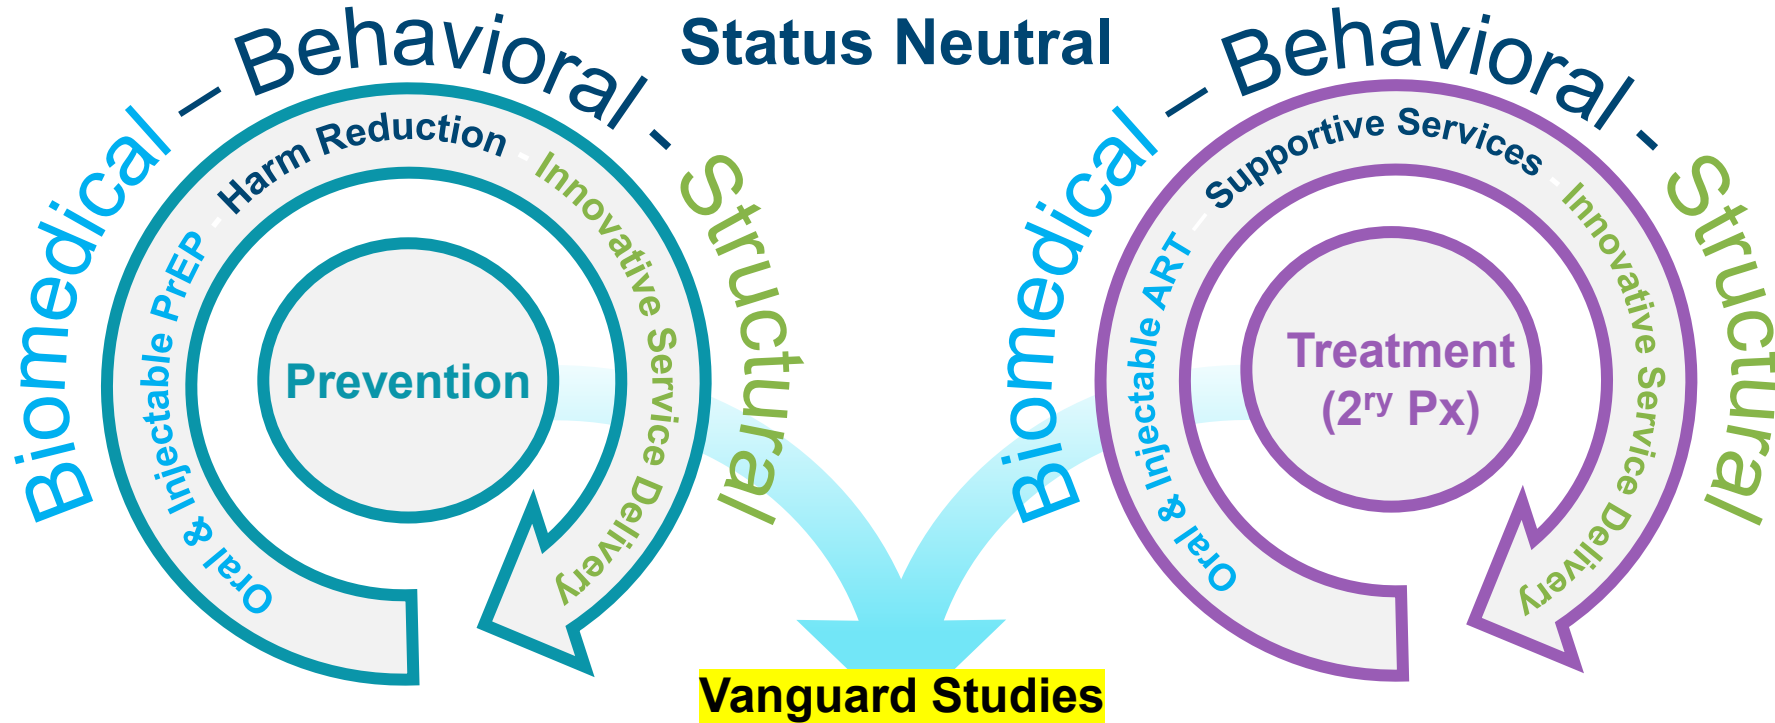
Biomedical – Behavioral - Structural

Status Neutral

Biomedical – Behavioral - Structural

Oral & Injectable PrEP - Harm Reduction - Innovative Service Delivery

Prevention

Oral & Injectable ART - Supportive Services - Innovative Service Delivery

Treatment ($2^{ry}$ Px)

Vanguard Studies